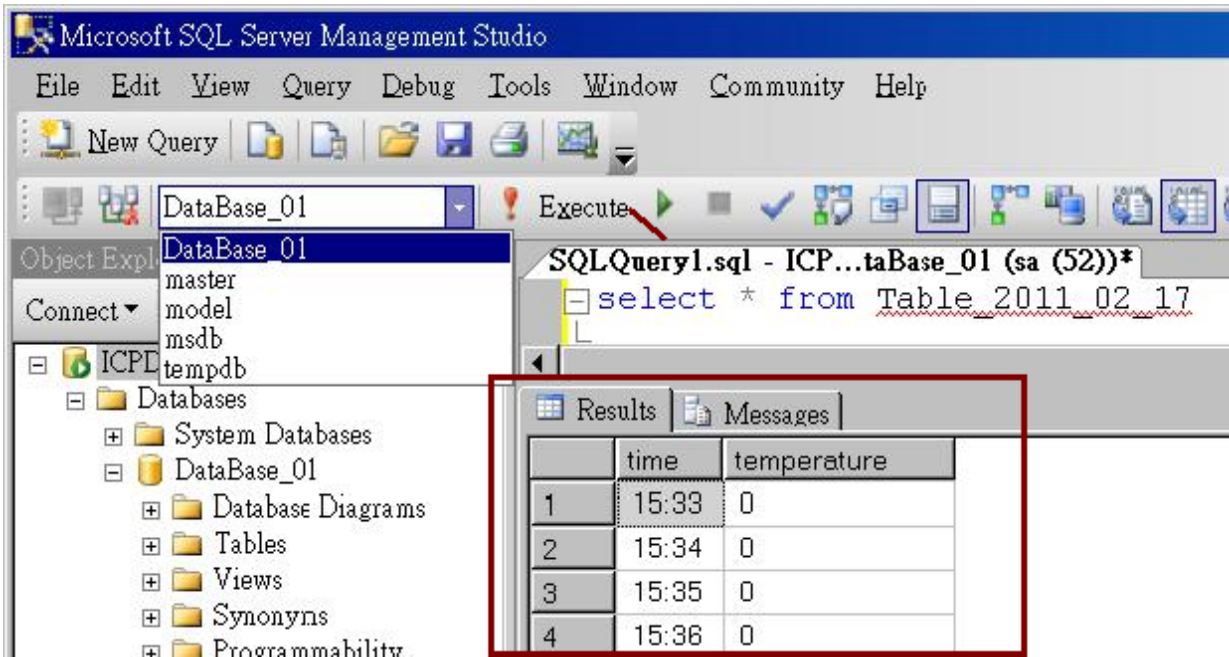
Microsoft SQL Server Management Studio

File Edit View Query Debug Tools Window Community Help

New Query

DataBase_01

Execute

Object Expl

DataBase_01
master
model
msdb
tempdb

Connect ▾

ICPD

Databases

System Databases

DataBase_01

Database Diagrams

Tables

Views

Synonyns

Programmability

SQLQuery1.sql - ICP...taBase_01 (sa (52))*

select * from Table_2011_02_17

Results Messages

| | time | temperature |
|---|---|---|
| 1 | 15:33 | 0 |
| 2 | 15:34 | 0 |
| 3 | 15:35 | 0 |
| 4 | 15:36 | 0 |